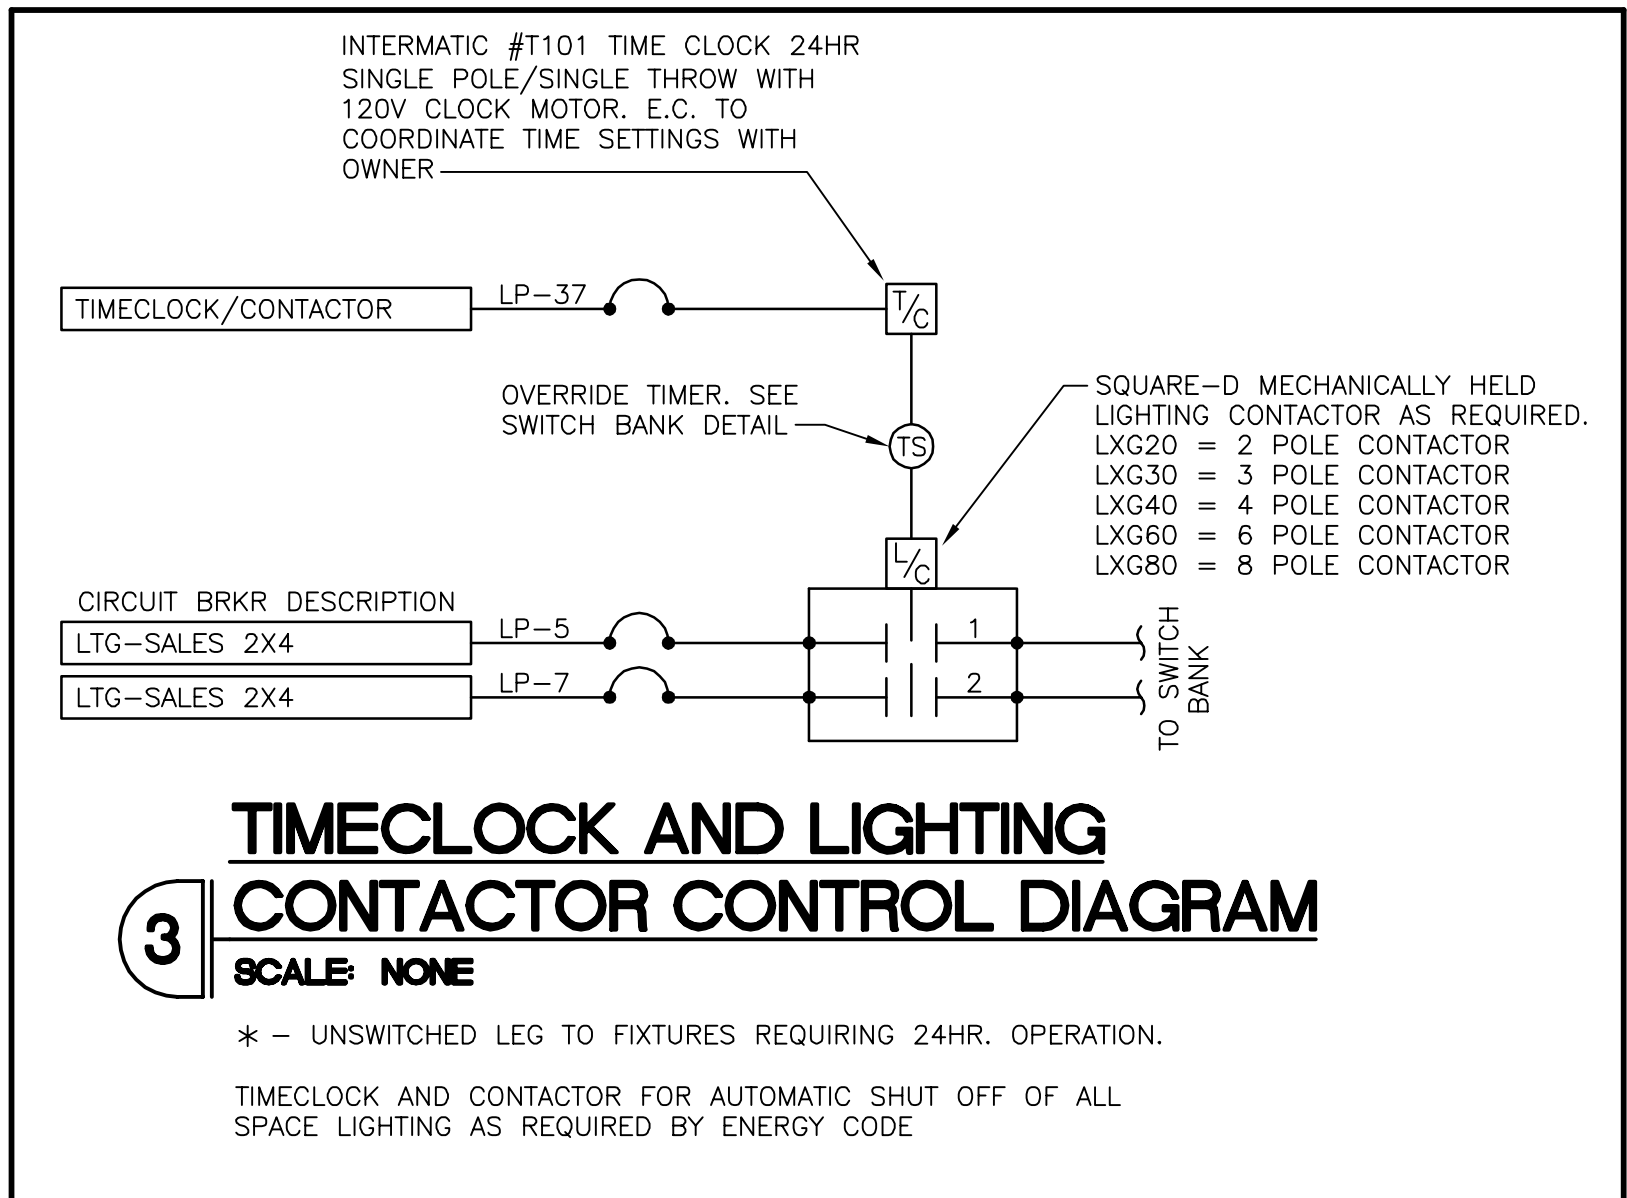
INTERMATIC #T101 TIME CLOCK 24HR SINGLE POLE/SINGLE THROW WITH 120V CLOCK MOTOR. E.C. TO COORDINATE TIME SETTINGS WITH OWNER

TIMECLOCK/CONTACTOR

LP-37

T/C

OVERRIDE TIMER. SEE SWITCH BANK DETAIL

TS

SQUARE-D MECHANICALLY HELD LIGHTING CONTACTOR AS REQUIRED.
LXG20 = 2 POLE CONTACTOR
LXG30 = 3 POLE CONTACTOR
LXG40 = 4 POLE CONTACTOR
LXG60 = 6 POLE CONTACTOR
LXG80 = 8 POLE CONTACTOR

L/C

CIRCUIT BRKR DESCRIPTION

LTG-SALES 2X4

LP-5

1

LTG-SALES 2X4

LP-7

2

TO SWITCH BANK

TIMECLOCK AND LIGHTING CONTACTOR CONTROL DIAGRAM

3

SCALE: NONE

* - UNSWITCHED LEG TO FIXTURES REQUIRING 24HR. OPERATION.

TIMECLOCK AND CONTACTOR FOR AUTOMATIC SHUT OFF OF ALL SPACE LIGHTING AS REQUIRED BY ENERGY CODE